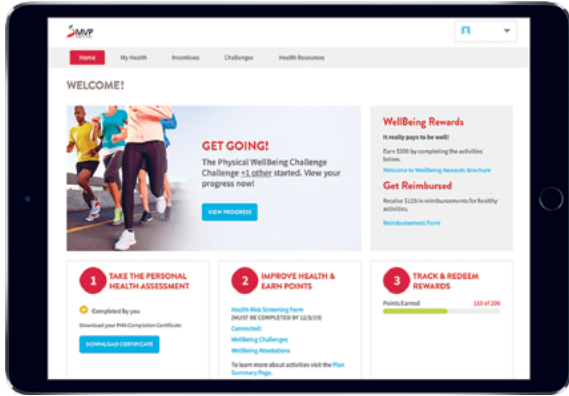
MVP

Home
My Health
Incentives
Challenges
Health Resources

WELCOME!

GET GOING!

The Physical WellBeing Challenge Challenge +1 other started. View your progress now!

VIEW PROGRESS

WellBeing Rewards

It really pays to be well!

Earn $200 by completing the activities below.

Welcome to WellBeing Rewards Brochure

Get Reimbursed

Receive $125 in reimbursements for healthy activities.

Reimbursement Form

1 TAKE THE PERSONAL HEALTH ASSESSMENT

Completed by you

Download your PHA Completion Certificate

DOWNLOAD CERTIFICATE

2 IMPROVE HEALTH & EARN POINTS

Health Risk Screening Form
(MUST BE COMPLETED BY 12/8/20)

Connected!

WellBeing Challenges

WellBeing Attestations

To learn more about activities visit the Plan Summary Page.

3 TRACK & REDEEM REWARDS

Points Earned 110 of 200